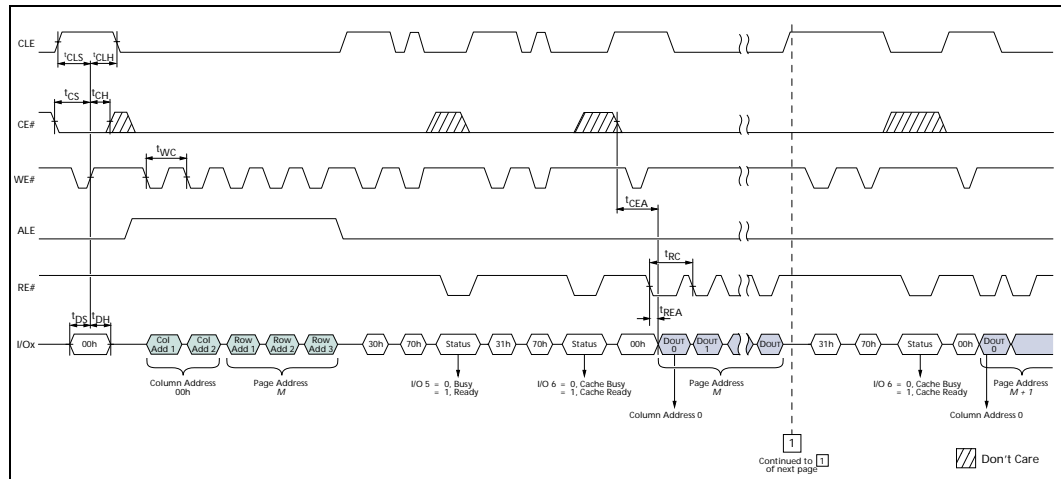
CLE

$^tCLS$ $^tCLH$

$^tCS$ $^tCH$

CE#

$^tWC$

WE#

$^tCEA$

ALE

$^tRC$

RE#

$^tREA$

$^tDS$ $^tDH$

I/Ox

00h

Col Add 1

Col Add 2

Row Add 1

Row Add 2

Row Add 3

30h

70h

Status

31h

70h

Status

00h

DOUT 0

DOUT 1

DOUT

31h

70h

Status

00h

DOUT 0

Column Address 00h

Page Address M

I/O 5 = 0, Busy
= 1, Ready

I/O 6 = 0, Cache Busy
= 1, Cache Ready

Page Address M

Column Address 0

1

Continued to 1 of next page

I/O 6 = 0, Cache Busy
= 1, Cache Ready

Page Address M + 1

Column Address 0

Don’t Care